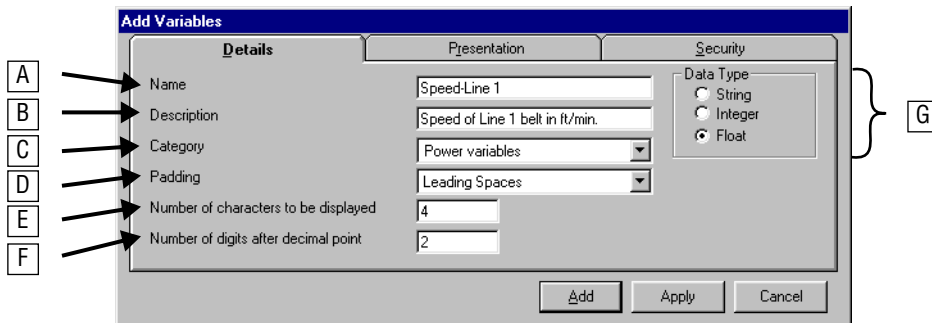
Add Variables

Details | Presentation | Security

A
B
C
D
E
F

Name
Speed-Line 1

Description
Speed of Line 1 belt in ft/min.

Category
Power variables

Padding
Leading Spaces

Number of characters to be displayed
4

Number of digits after decimal point
2

Data Type
String
Integer
Float

G

Add
Apply
Cancel